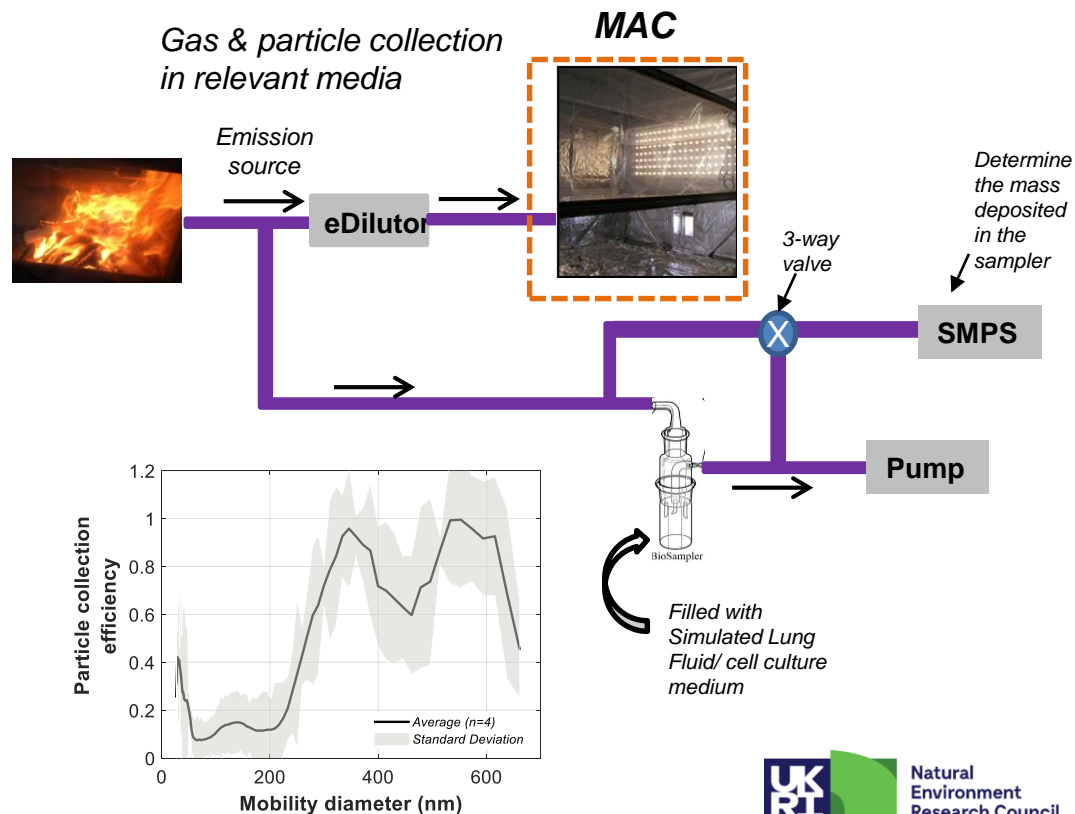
Gas & particle collection in relevant media

MAC

Emission source

eDilutor

3-way valve

X

Determine the mass deposited in the sampler

SMPS

Pump

BioSampler

Filled with Simulated Lung Fluid/ cell culture medium

Particle collection efficiency

1.2
1
0.8
0.6
0.4
0.2
0

0 200 400 600

Mobility diameter (nm)

Average (n=4)
Standard Deviation

UKRI

Natural Environment Research Council